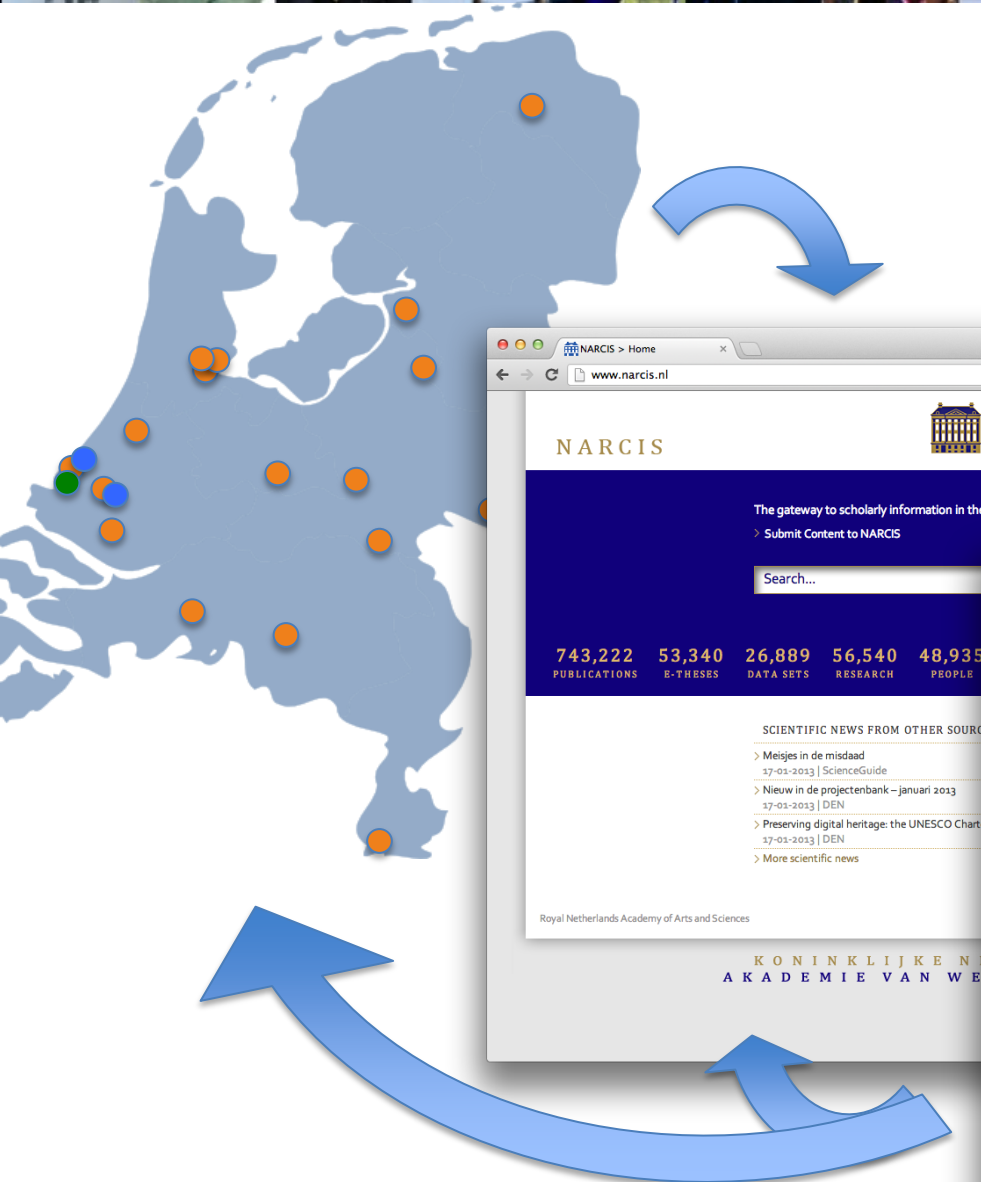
NARCIS > Home ×

www.narcis.nl

NARCIS

The gateway to scholarly information in th

Submit Content to NARCIS

Search...

| 743,222 | 53,340 | 26,889 | 56,540 | 48,935 |
|---|---|---|---|---|
| PUBLICATIONS | E-THESES | DATA SETS | RESEARCH | PEOPLE |

SCIENTIFIC NEWS FROM OTHER SOURC

Meisjes in de misdaad
17-01-2013 | ScienceGuide

Nieuw in de projectenbank – januari 2013
17-01-2013 | DEN

Preserving digital heritage: the UNESCO Chart
17-01-2013 | DEN

More scientific news

Royal Netherlands Academy of Arts and Sciences

KONINKLIJKE N
AKADEMIE VAN WE